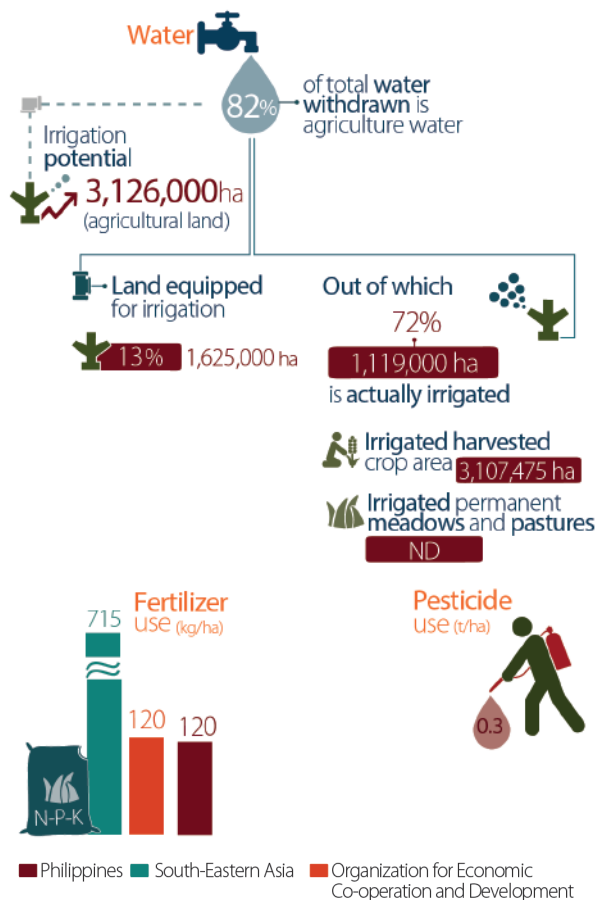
Water

82%

of total water withdrawn is agriculture water

Irrigation potential

3,126,000ha
(agricultural land)

Land equipped for irrigation

13% 1,625,000 ha

Out of which

72%

1,119,000 ha

is actually irrigated

Irrigated harvested crop area 3,107,475 ha

Irrigated permanent meadows and pastures

ND

Fertilizer use (kg/ha)

715

120

120

N-P-K

Pesticide use (t/ha)

0.3

Philippines South-Eastern Asia Organization for Economic Co-operation and Development